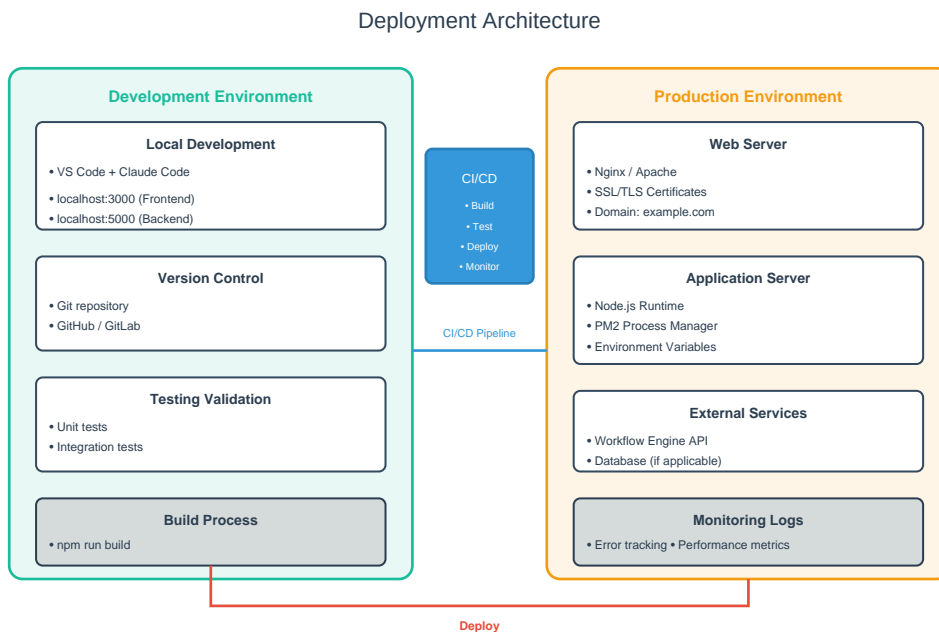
Deployment Architecture

Development Environment

Local Development
• VS Code + Claude Code
• localhost:3000 (Frontend)
• localhost:5000 (Backend)

Version Control
• Git repository
• GitHub / GitLab

Testing Validation
• Unit tests
• Integration tests

Build Process
• npm run build

CI/CD
• Build
• Test
• Deploy
• Monitor

CI/CD Pipeline

Production Environment

Web Server
• Nginx / Apache
• SSL/TLS Certificates
• Domain: example.com

Application Server
• Node.js Runtime
• PM2 Process Manager
• Environment Variables

External Services
• Workflow Engine API
• Database (if applicable)

Monitoring Logs
• Error tracking • Performance metrics

Deploy